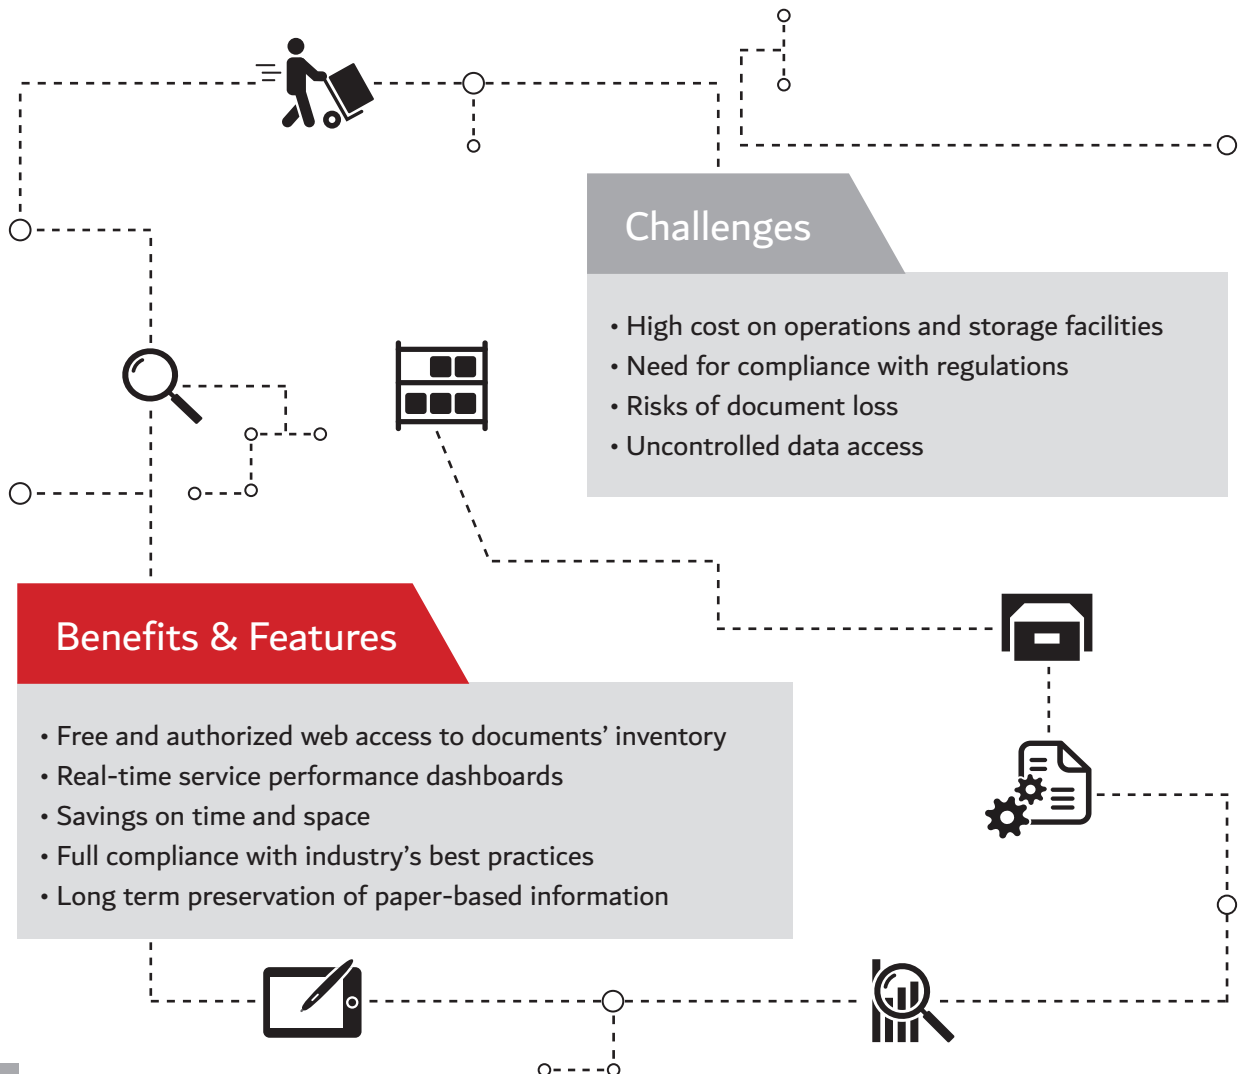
Challenges

• High cost on operations and storage facilities
• Need for compliance with regulations
• Risks of document loss
• Uncontrolled data access

Benefits & Features

• Free and authorized web access to documents' inventory
• Real-time service performance dashboards
• Savings on time and space
• Full compliance with industry's best practices
• Long term preservation of paper-based information